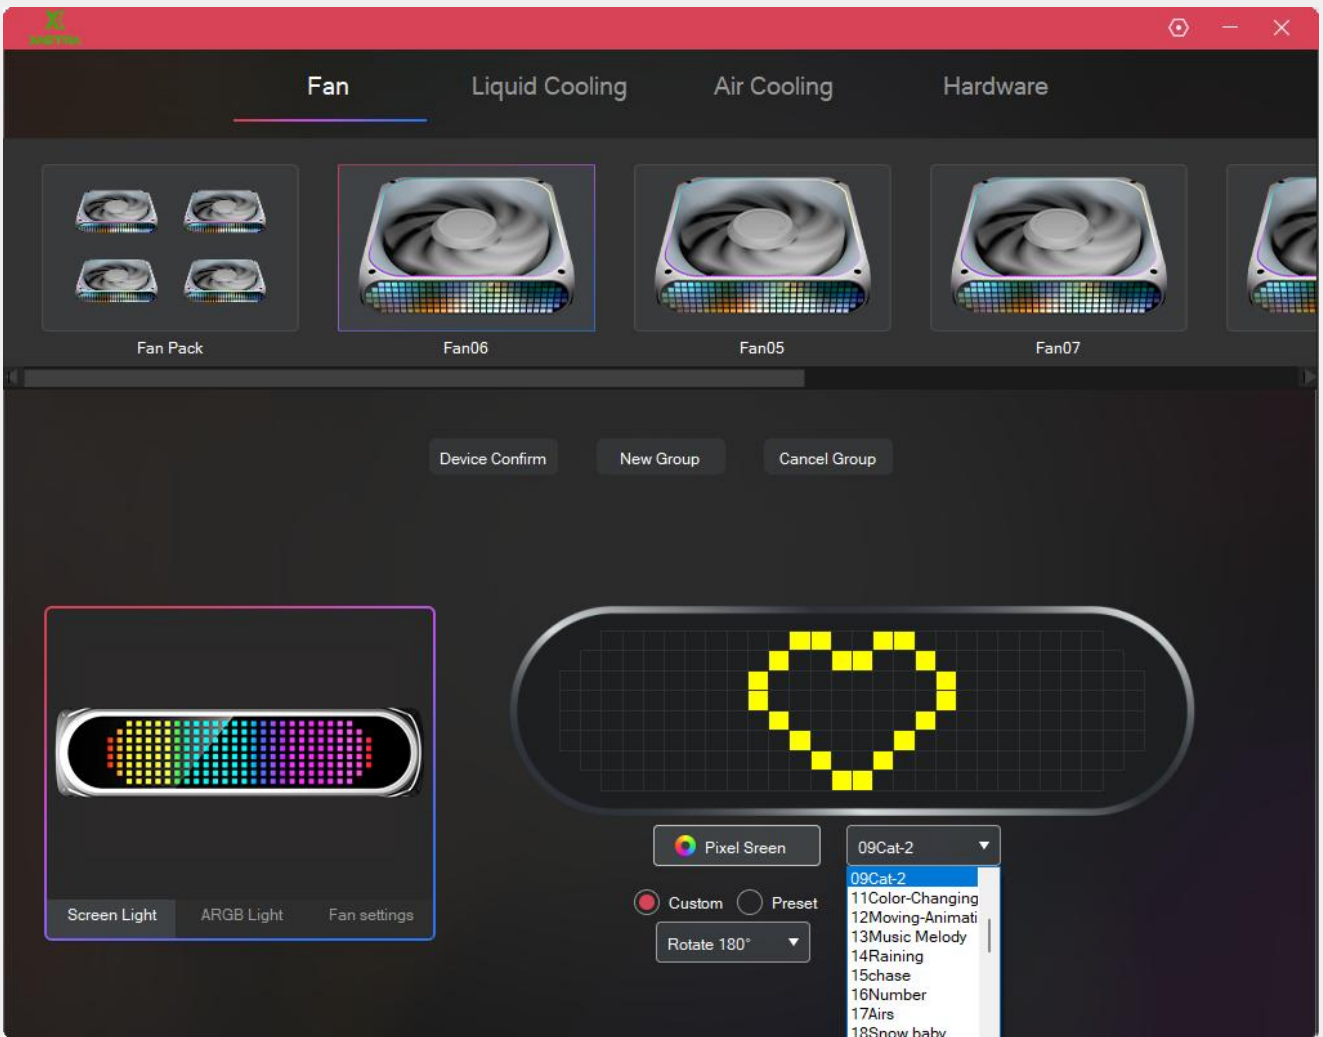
Fan
Liquid Cooling
Air Cooling
Hardware

Fan Pack
Fan06
Fan05
Fan07

Device Confirm
New Group
Cancel Group

Screen Light
ARGB Light
Fan settings

Pixel Sreen
09Cat-2
Custom
Preset
Rotate 180°

09Cat-2
11Color-Changing
12Moving-Animati
13Music Melody
14Raining
15chase
16Number
17Airs
18Snow baby